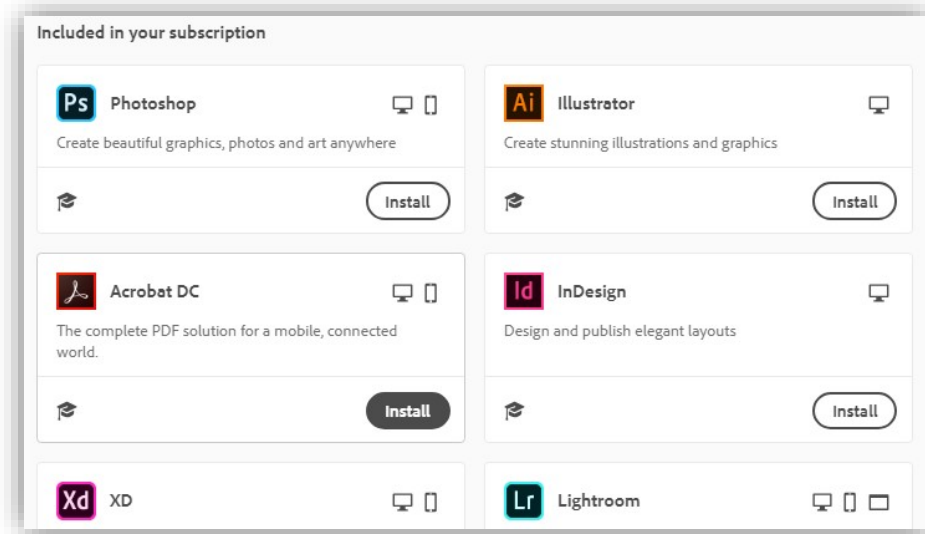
Included in your subscription

Ps Photoshop

Create beautiful graphics, photos and art anywhere

Install

Ai Illustrator

Create stunning illustrations and graphics

Install

Acrobat DC

The complete PDF solution for a mobile, connected world.

Install

Id InDesign

Design and publish elegant layouts

Install

Xd XD

Lr Lightroom